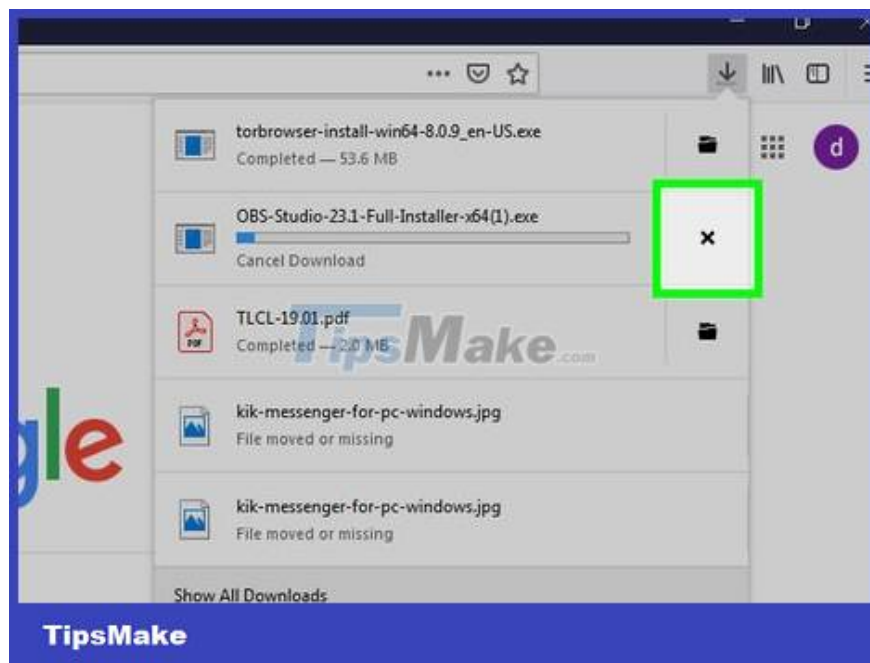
torbrowser-install-win64-8.0.9_en-US.exe
Completed — 53.6 MB

OBS-Studio-23.1-Full-Installer-x64(1).exe
Cancel Download

TLCL-19.01.pdf
Completed — 2.0 MB

TipsMake.com

kik-messenger-for-pc-windows.jpg
File moved or missing

kik-messenger-for-pc-windows.jpg
File moved or missing

Show All Downloads

d

gle

TipsMake